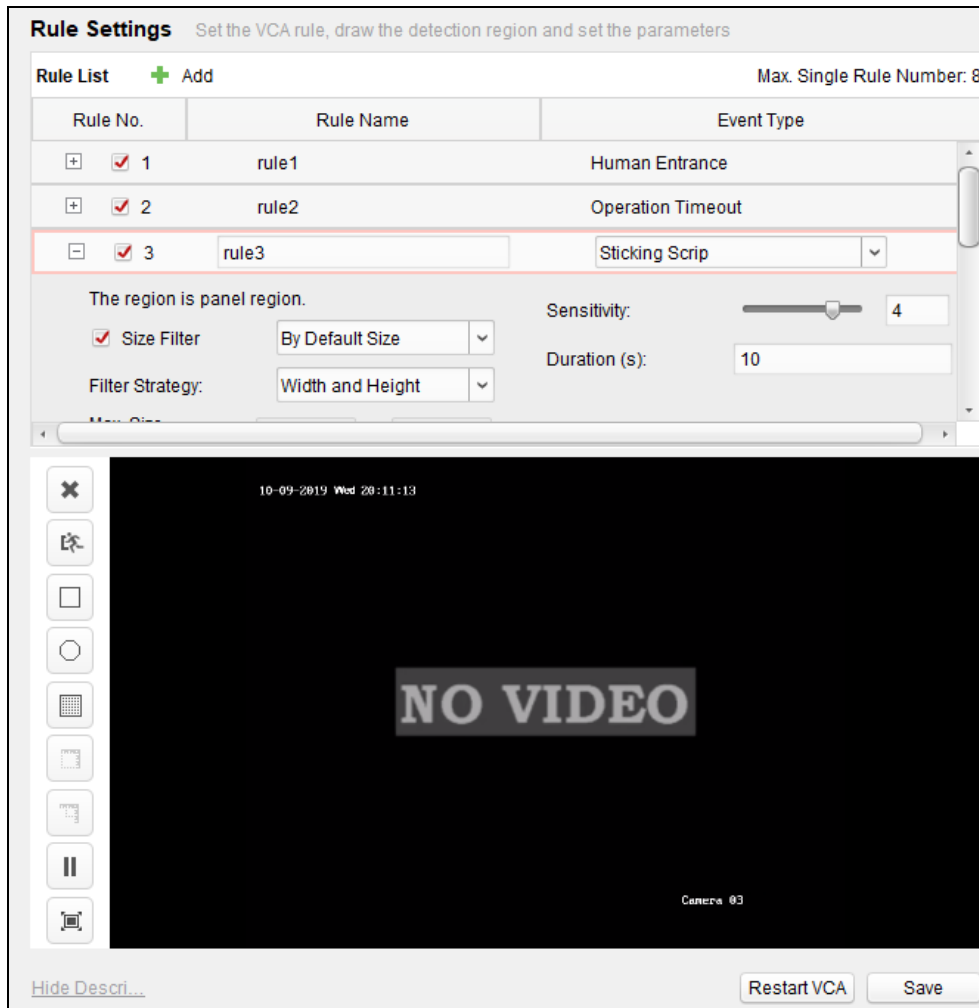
Rule Settings Set the VCA rule, draw the detection region and set the parameters

Rule List Add Max. Single Rule Number: 8

| Rule No. | Rule Name | Event Type |
|---|---|---|
| 1 | rule1 | Human Entrance |
| 2 | rule2 | Operation Timeout |
| 3 | rule3 | Sticking Scrip |

The region is panel region.

Size Filter By Default Size

Filter Strategy: Width and Height

Sensitivity: 4

Duration (s): 10

10-09-2019 Wed 20:11:13

NO VIDEO

Camera 03

Hide Descri...

Restart VCA

Save